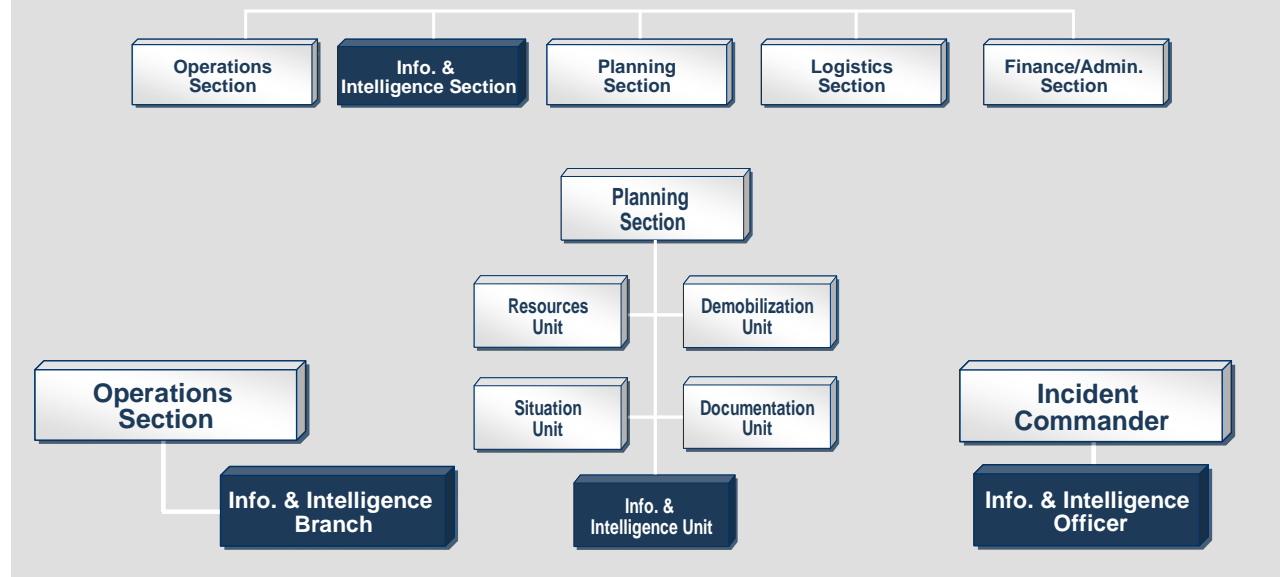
Operations Section

Info. & Intelligence Section

Planning Section

Logistics Section

Finance/Admin. Section

Planning Section

Resources Unit

Demobilization Unit

Situation Unit

Documentation Unit

Info. & Intelligence Unit

Operations Section

Info. & Intelligence Branch

Incident Commander

Info. & Intelligence Officer